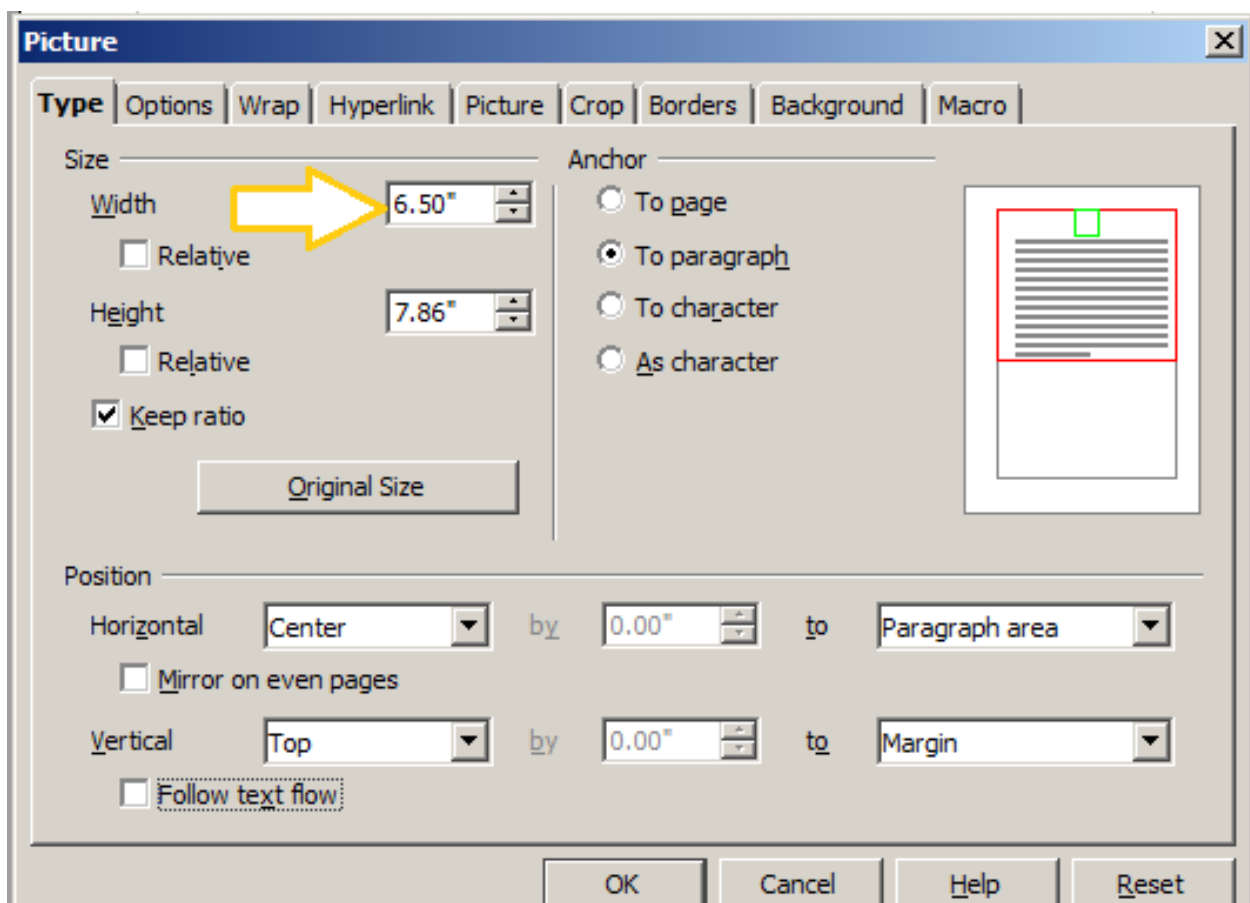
Picture

Type | Options | Wrap | Hyperlink | Picture | Crop | Borders | Background | Macro

Size

Width 6.50"

Relative

Height 7.86"

Relative

Keep ratio

Original Size

Anchor

To page

To paragraph

To character

As character

Position

Horizontal Center by 0.00" to Paragraph area

Mirror on even pages

Vertical Top by 0.00" to Margin

Follow text flow

OK Cancel Help Reset